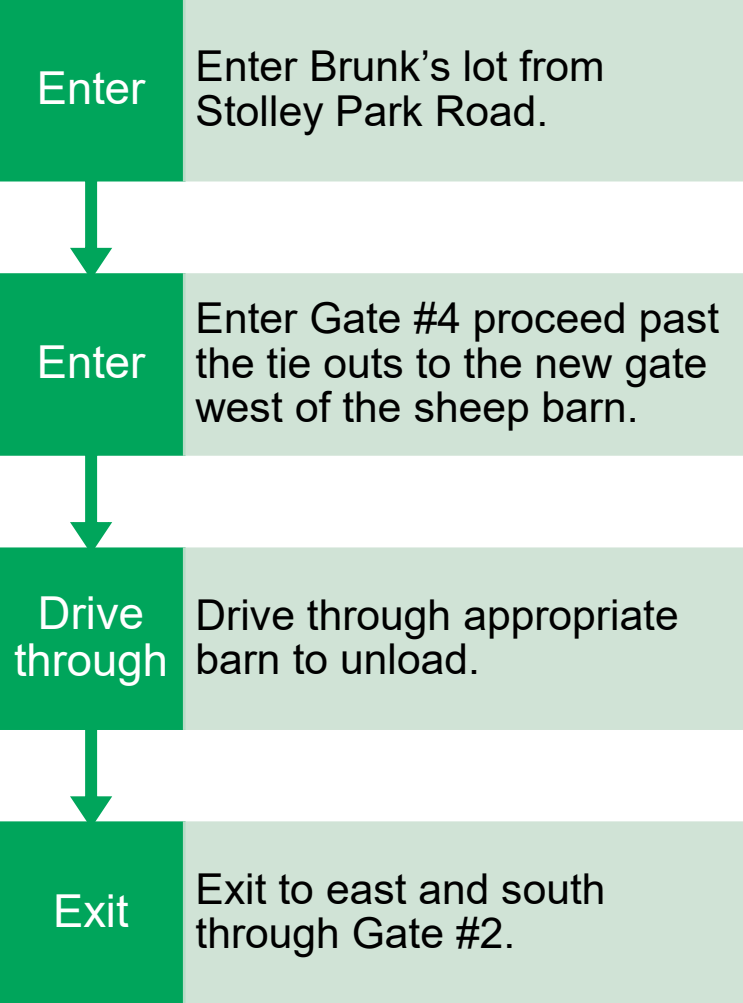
Enter

Enter Brunk’s lot from Stolley Park Road.

Enter

Enter Gate #4 proceed past the tie outs to the new gate west of the sheep barn.

Drive through

Drive through appropriate barn to unload.

Exit

Exit to east and south through Gate #2.